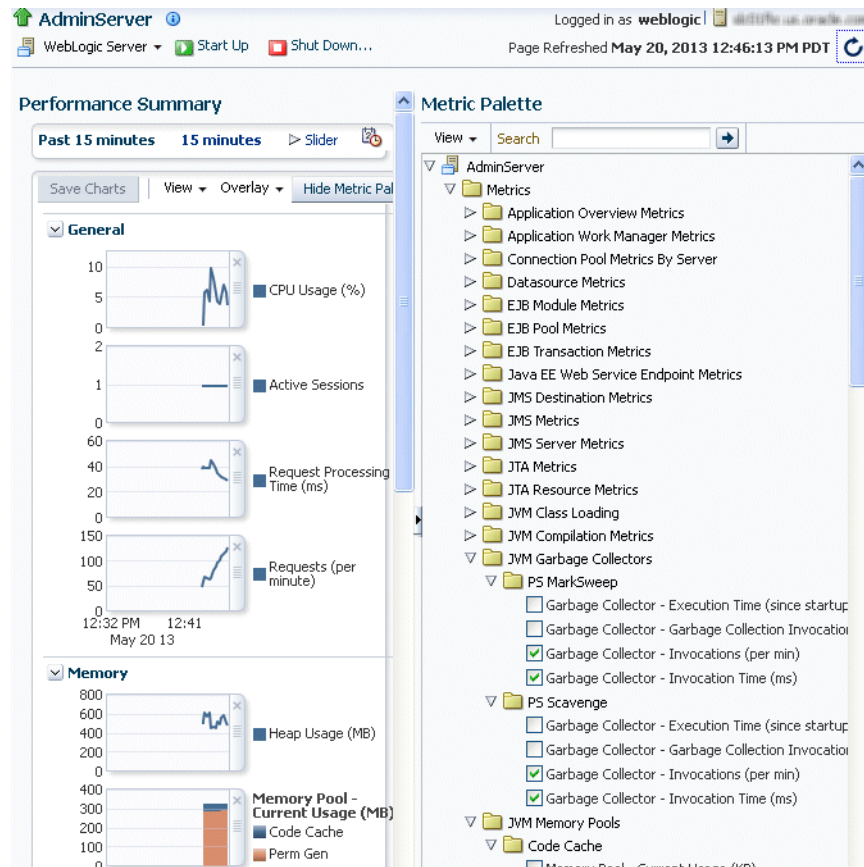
AdminServer

WebLogic Server ▾ Start Up Shut Down...

Logged in as weblogic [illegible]

Page Refreshed May 20, 2013 12:46:13 PM PDT

Performance Summary

Past 15 minutes 15 minutes ▷ Slider

Save Charts View ▾ Overlay ▾ Hide Metric Pal

General

10
5
0
CPU Usage (%)

2
1
0
Active Sessions

60
40
20
0
Request Processing Time (ms)

150
100
50
0
Requests (per minute)

12:32 PM 12:41
May 20 13

Memory

800
600
400
200
0
Heap Usage (MB)

400
300
200
100
0
Memory Pool - Current Usage (MB)
Code Cache
Perm Gen

Metric Palette

View ▾ Search

AdminServer
Metrics
Application Overview Metrics
Application Work Manager Metrics
Connection Pool Metrics By Server
Datasource Metrics
EJB Module Metrics
EJB Pool Metrics
EJB Transaction Metrics
Java EE Web Service Endpoint Metrics
JMS Destination Metrics
JMS Metrics
JMS Server Metrics
JTA Metrics
JTA Resource Metrics
JVM Class Loading
JVM Compilation Metrics
JVM Garbage Collectors
PS MarkSweep
Garbage Collector - Execution Time (since startup
Garbage Collector - Garbage Collection Invocatio
Garbage Collector - Invocations (per min)
Garbage Collector - Invocation Time (ms)
PS Scavenge
Garbage Collector - Execution Time (since startup
Garbage Collector - Garbage Collection Invocatio
Garbage Collector - Invocations (per min)
Garbage Collector - Invocation Time (ms)
JVM Memory Pools
Code Cache
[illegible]